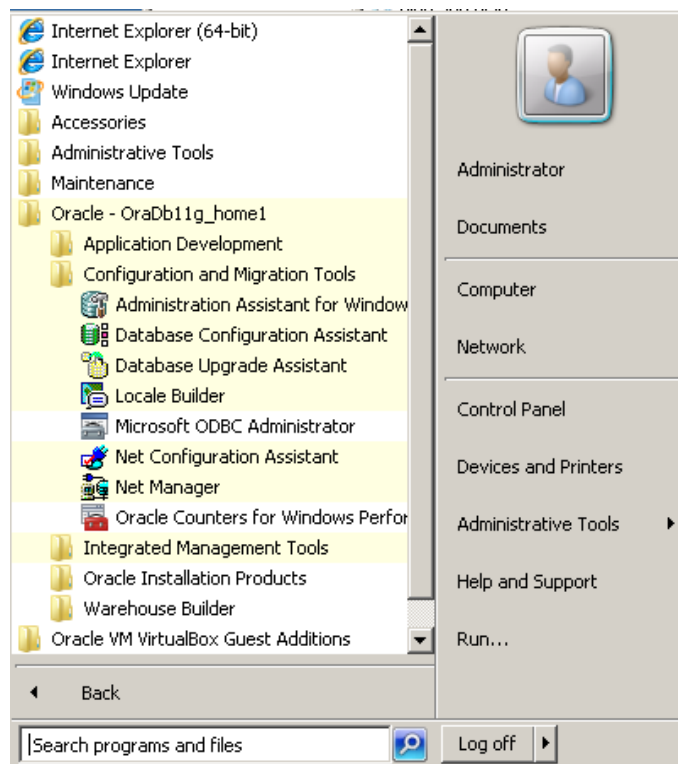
Internet Explorer (64-bit)
Internet Explorer
Windows Update
Accessories
Administrative Tools
Maintenance
Oracle - OraDb11g_home1
Application Development
Configuration and Migration Tools
Administration Assistant for Window
Database Configuration Assistant
Database Upgrade Assistant
Locale Builder
Microsoft ODBC Administrator
Net Configuration Assistant
Net Manager
Oracle Counters for Windows Perfor
Integrated Management Tools
Oracle Installation Products
Warehouse Builder
Oracle VM VirtualBox Guest Additions
Back
Search programs and files

Administrator
Documents
Computer
Network
Control Panel
Devices and Printers
Administrative Tools
Help and Support
Run...
Log off